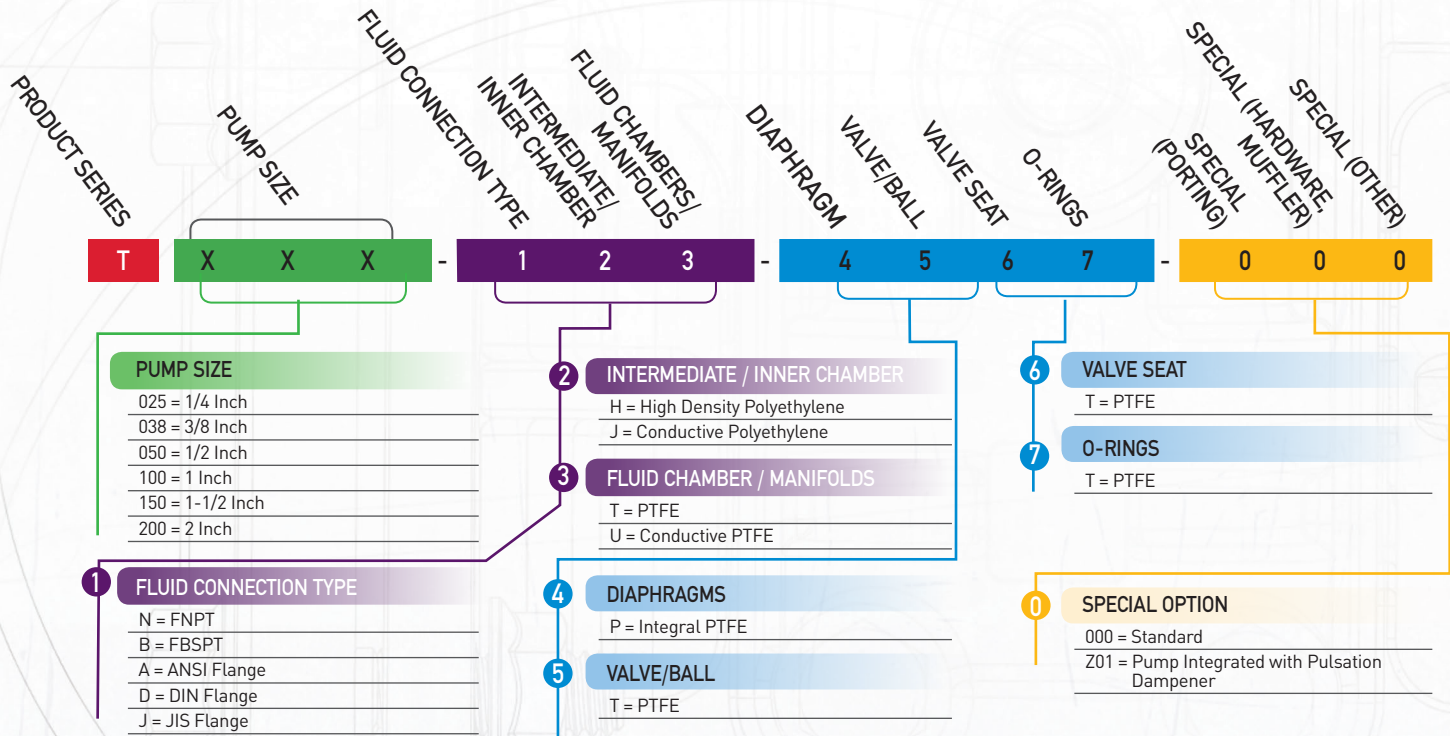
PRODUCT SERIES

PUMP SIZE

FLUID CONNECTION TYPE

INTERMEDIATE/ INNER CHAMBER

FLUID CHAMBERS/ MANIFOLDS

DIAPHRAGM

VALVE/BALL

VALVE SEAT

O-RINGS

SPECIAL (PORTING)

SPECIAL (HARDWARE, MUFFLER)

SPECIAL (OTHER)

T X X X - 1 2 3 - 4 5 6 7 - 0 0 0

PUMP SIZE
025 = 1/4 Inch
038 = 3/8 Inch
050 = 1/2 Inch
100 = 1 Inch
150 = 1-1/2 Inch
200 = 2 Inch

1 FLUID CONNECTION TYPE
N = FNPT
B = FBSPT
A = ANSI Flange
D = DIN Flange
J = JIS Flange

2 INTERMEDIATE / INNER CHAMBER
H = High Density Polyethylene
J = Conductive Polyethylene

3 FLUID CHAMBER / MANIFOLDS
T = PTFE
U = Conductive PTFE

4 DIAPHRAGMS
P = Integral PTFE

5 VALVE/BALL
T = PTFE

6 VALVE SEAT
T = PTFE

7 O-RINGS
T = PTFE

0 SPECIAL OPTION
000 = Standard
Z01 = Pump Integrated with Pulsation Dampener